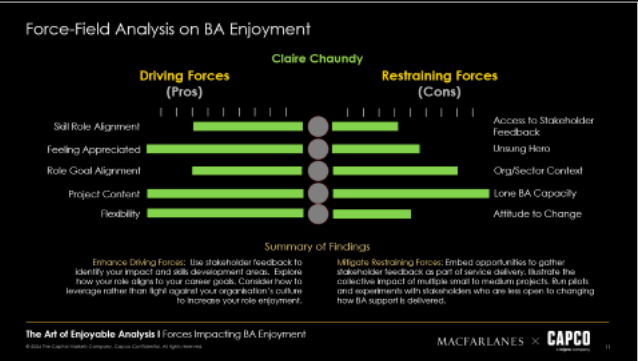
Force-Field Analysis on BA Enjoyment

Claire Chaundy

Driving Forces
(Pros)

Restraining Forces
(Cons)

Skill Role Alignment

Feeling Appreciated

Role Goal Alignment

Project Content

Flexibility

Access to Stakeholder Feedback

Unsung Hero

Org/Sector Context

Lone BA Capacity

Attitude to Change

Summary of Findings

Enhance Driving Forces: Use stakeholder feedback to identify your impact and skills development areas. Explore how your role aligns to your career goals. Consider how to leverage rather than fight against your organisation's culture to increase your role enjoyment.

Mitigate Restraining Forces: Embed opportunities to gather stakeholder feedback as part of service delivery. Illustrate the collective impact of multiple small to medium projects. Run pilots and experiments with stakeholders who are less open to changing how BA support is delivered.

The Art of Enjoyable Analysis | Forces Impacting BA Enjoyment

© 2024 The Capital Markets Company. Capco Confidential. All rights reserved.

MACFARLANES × CAPCO
a wipro company

11